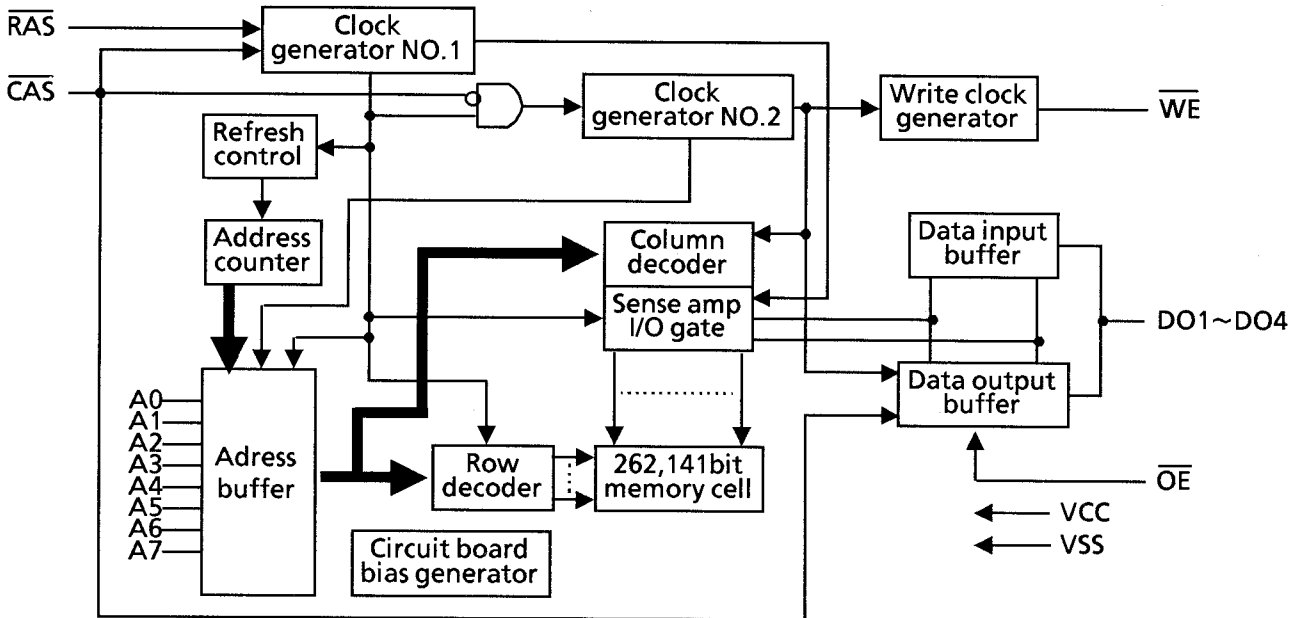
$\overline{RAS}$
$\overline{CAS}$
Clock generator NO.1
Clock generator NO.2
Write clock generator
$\overline{WE}$
Refresh control
Address counter
Column decoder
Sense amp I/O gate
Data input buffer
DO1~DO4
Data output buffer
A0
A1
A2
A3
A4
A5
A6
A7
Adress buffer
Row decoder
262,141bit memory cell
$\overline{OE}$
VCC
VSS
Circuit board bias generator